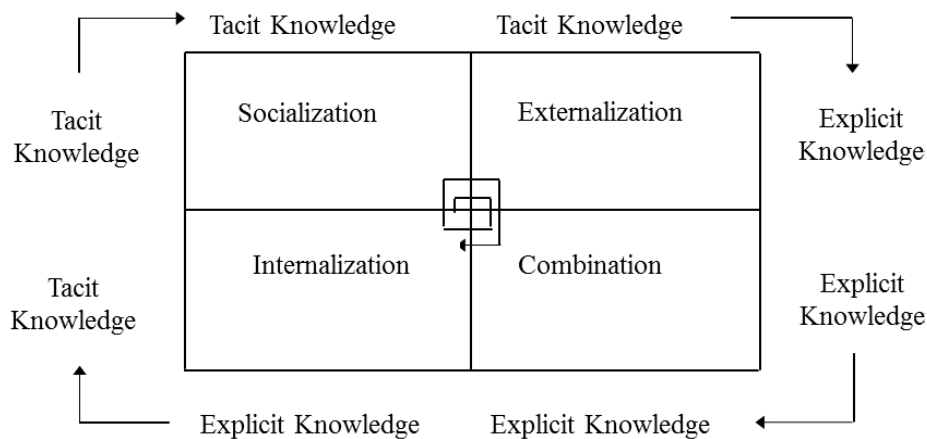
Tacit Knowledge

Tacit Knowledge

Tacit Knowledge

Socialization

Externalization

Explicit Knowledge

Internalization

Combination

Tacit Knowledge

Explicit Knowledge

Explicit Knowledge

Explicit Knowledge